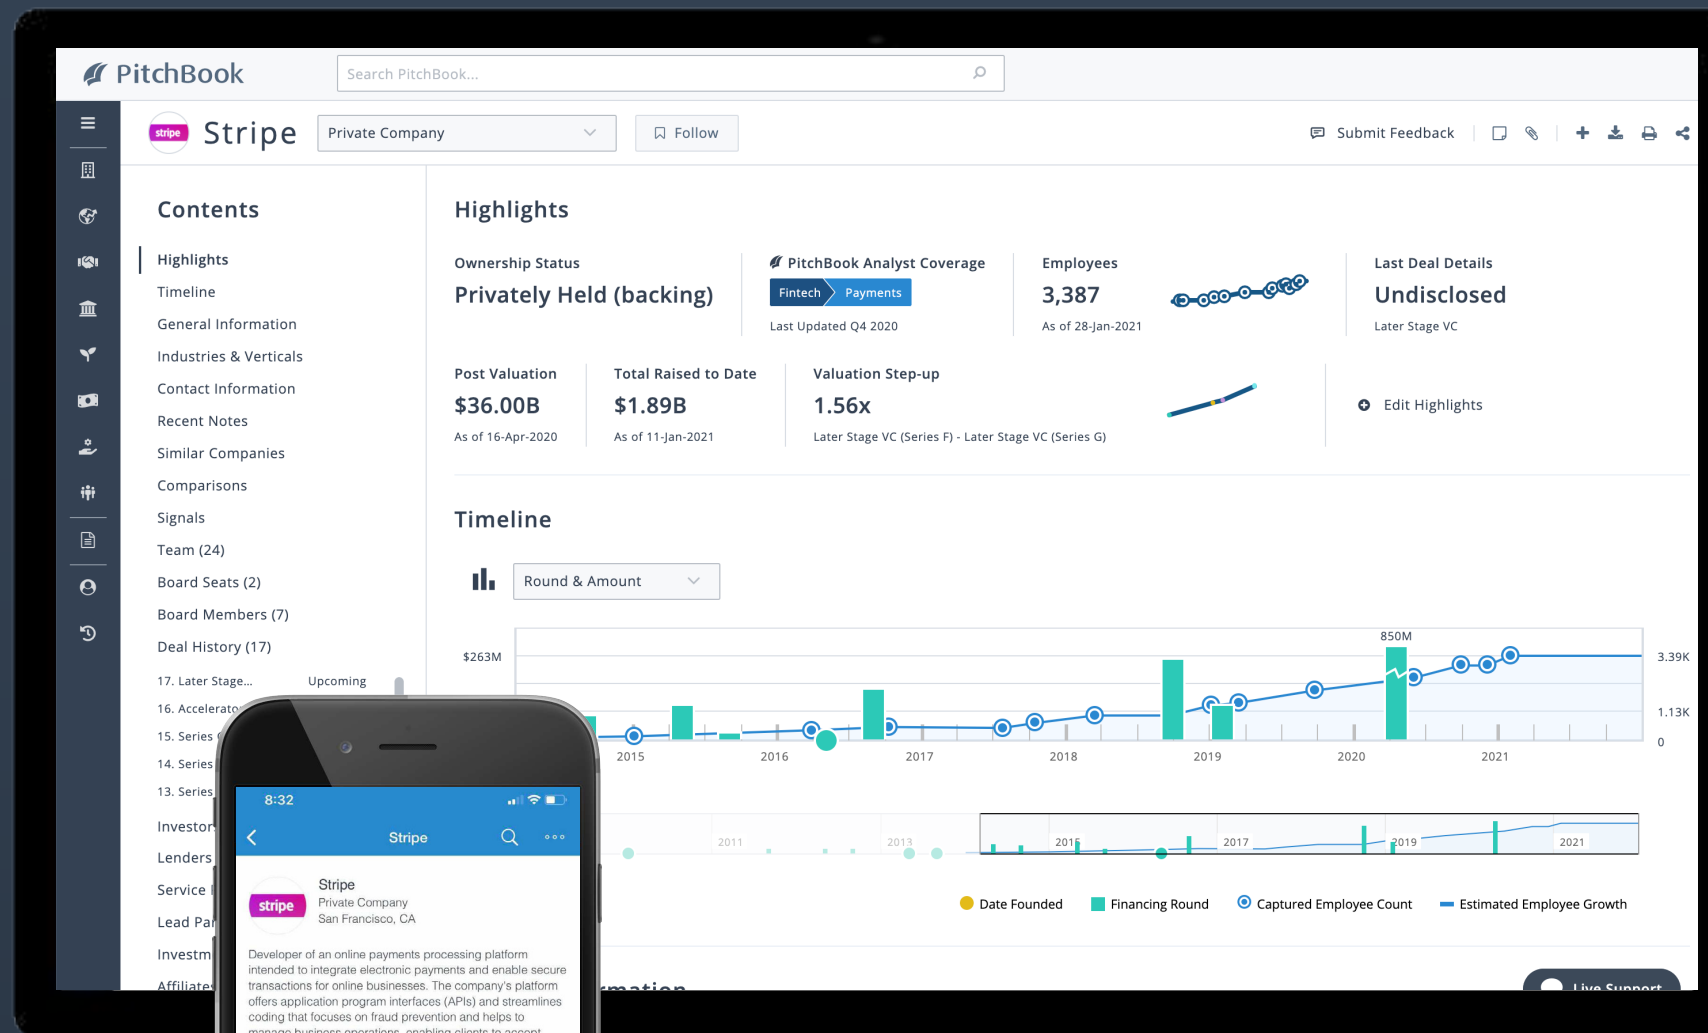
PitchBook

Search PitchBook...

stripe Stripe

Private Company

Follow

Submit Feedback

Contents

Highlights
Timeline
General Information
Industries & Verticals
Contact Information
Recent Notes
Similar Companies
Comparisons
Signals
Team (24)
Board Seats (2)
Board Members (7)
Deal History (17)

17. Later Stage... Upcoming
16. Accelerato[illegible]
15. Series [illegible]
14. Series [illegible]
13. Series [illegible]

Investor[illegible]
Lenders
Service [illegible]
Lead Pa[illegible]
Investm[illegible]
Affiliate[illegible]

Highlights

Ownership Status
Privately Held (backing)

PitchBook Analyst Coverage
Fintech Payments
Last Updated Q4 2020

Employees
3,387
As of 28-Jan-2021

Last Deal Details
Undisclosed
Later Stage VC

Post Valuation
$36.00B
As of 16-Apr-2020

Total Raised to Date
$1.89B
As of 11-Jan-2021

Valuation Step-up
1.56x
Later Stage VC (Series F) - Later Stage VC (Series G)

Edit Highlights

Timeline

Round & Amount

$263M
850M
3.39K
1.13K
0
2015 2016 2017 2018 2019 2020 2021

2011 2013 2015 2017 2019 2021

Date Founded   Financing Round   Captured Employee Count   Estimated Employee Growth

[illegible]rmation

Live Support

8:32

Stripe

stripe
Stripe
Private Company
San Francisco, CA

Developer of an online payments processing platform intended to integrate electronic payments and enable secure transactions for online businesses. The company's platform offers application program interfaces (APIs) and streamlines coding that focuses on fraud prevention and helps to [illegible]